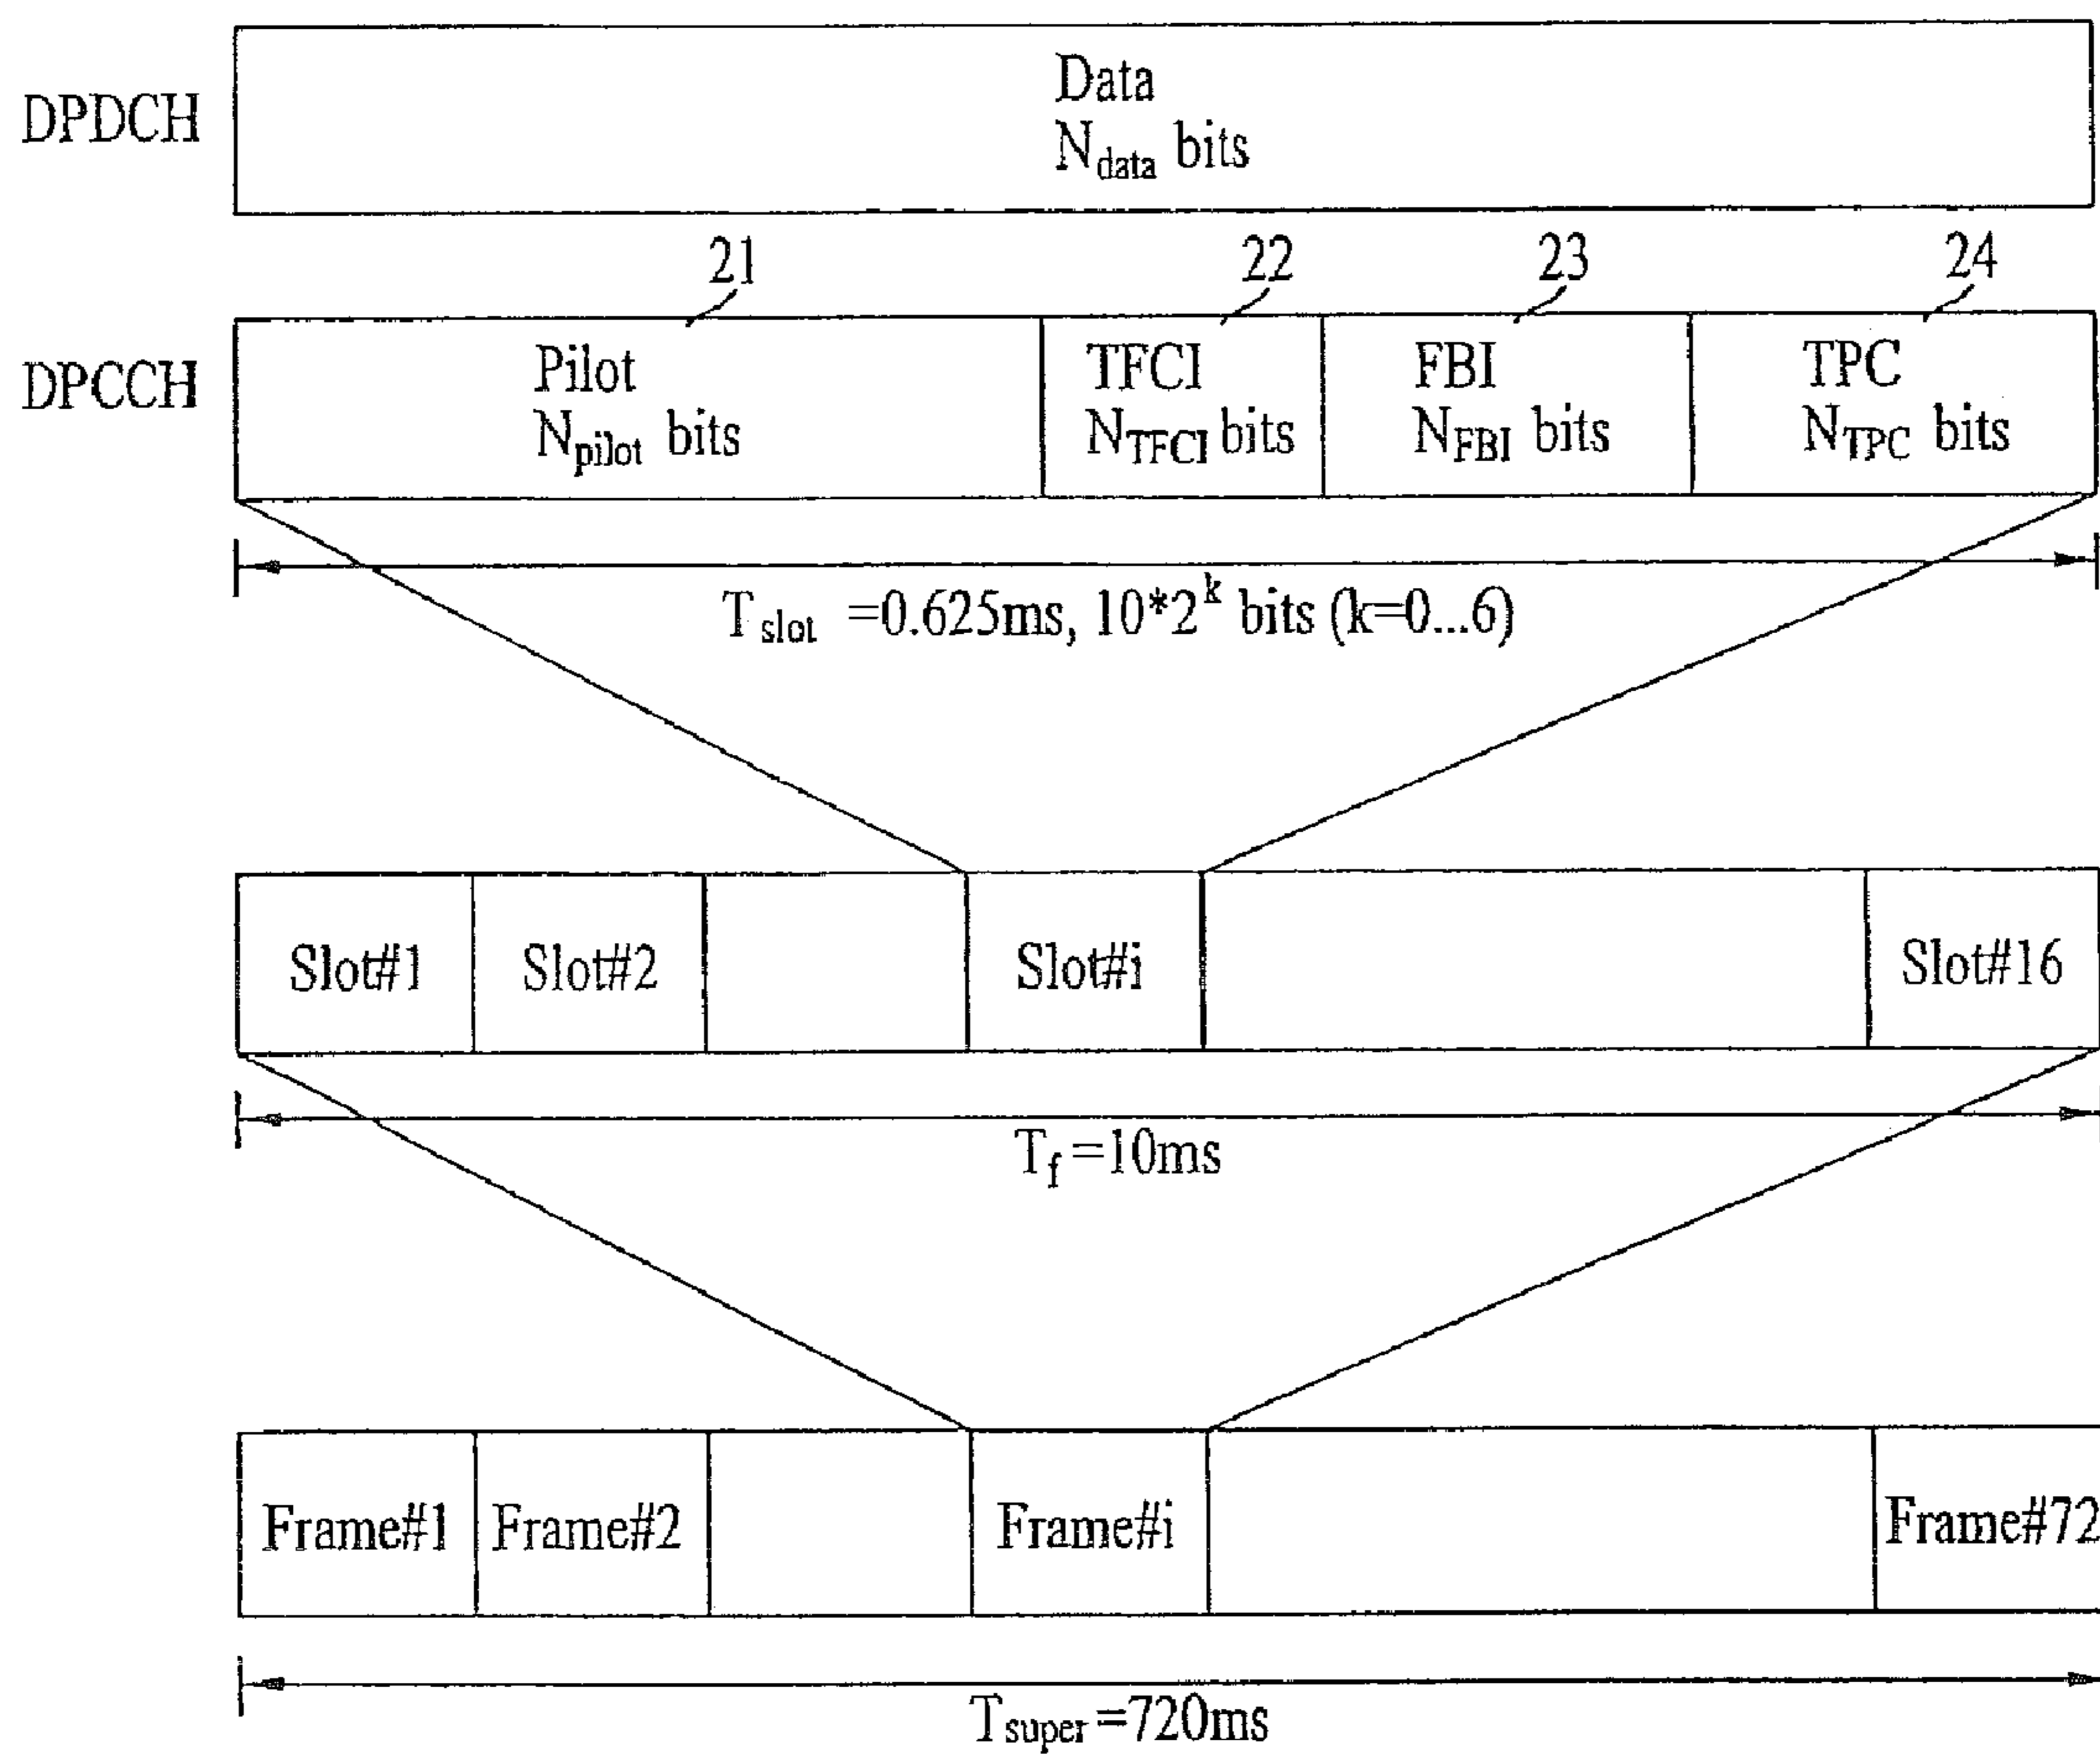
DPDCH

Data
$N_{data}$ bits

21 22 23 24

DPCCH

Pilot
$N_{pilot}$ bits

TFCI
$N_{TFCI}$ bits

FBI
$N_{FBI}$ bits

TPC
$N_{TPC}$ bits

$T_{slot}$ =0.625ms, $10*2^k$ bits (k=0...6)

Slot#1

Slot#2

Slot#i

Slot#16

$T_f$ =10ms

Frame#1

Frame#2

Frame#i

Frame#72

$T_{super}$ =720ms